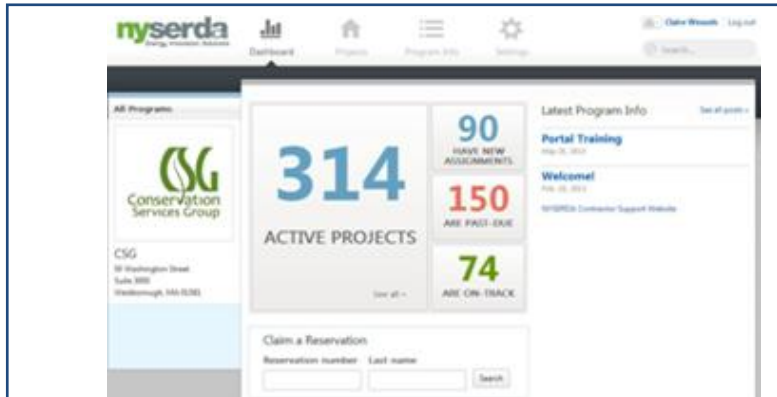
nyserda
Energy. Innovation. Solutions.

Dashboard Projects Program Info Settings

Claire Wessels Log out

Search...

All Programs

CSG
Conservation Services Group

CSG
50 Washington Street
Suite 3000
Westborough, MA 01581

314
ACTIVE PROJECTS
See all »

90
HAVE NEW ASSIGNMENTS

150
ARE PAST-DUE

74
ARE ON-TRACK

Claim a Reservation
Reservation number Last name
Search

Latest Program Info
See all posts »

Portal Training
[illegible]

Welcome!
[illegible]

NYSERDA Contractor Support Website